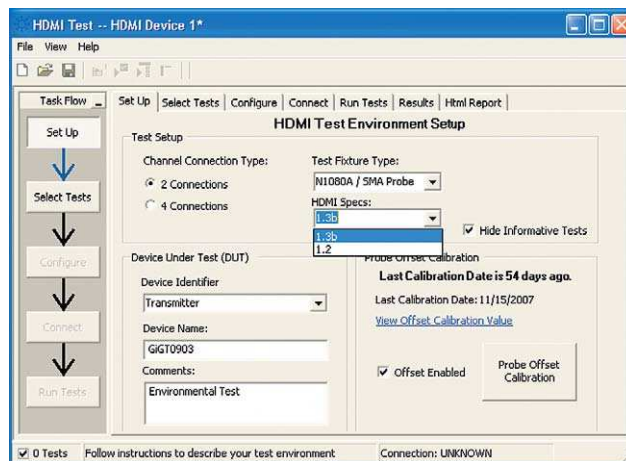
HDMI Test -- HDMI Device 1*

File View Help

Task Flow

Set Up

Select Tests

Configure

Connect

Run Tests

Set Up | Select Tests | Configure | Connect | Run Tests | Results | Html Report

HDMI Test Environment Setup

Test Setup

Channel Connection Type:

2 Connections

4 Connections

Test Fixture Type:

N1080A / SMA Probe

HDMI Specs:

1.3b

1.3b

1.2

Hide Informative Tests

Device Under Test (DUT)

Device Identifier

Transmitter

Device Name:

GIGT0903

Comments:

Environmental Test

Probe Offset Calibration

Last Calibration Date is 54 days ago.

Last Calibration Date: 11/15/2007

View Offset Calibration Value

Offset Enabled

Probe Offset Calibration

0 Tests Follow instructions to describe your test environment

Connection: UNKNOWN